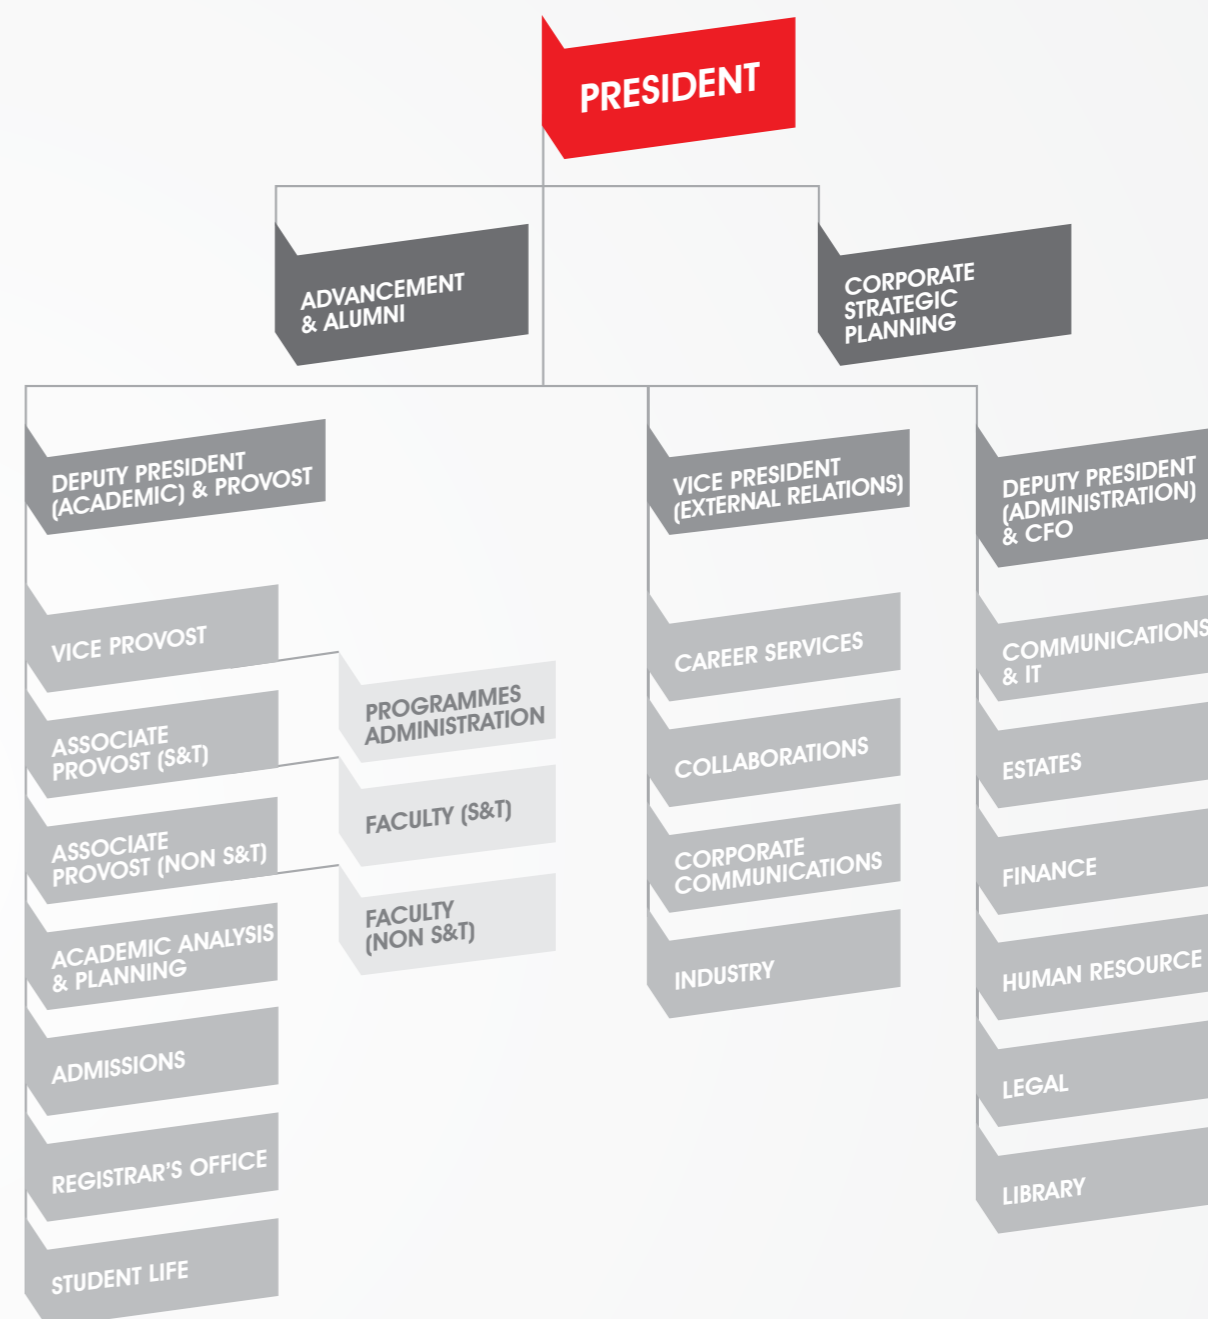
PRESIDENT

ADVANCEMENT & ALUMNI

CORPORATE STRATEGIC PLANNING

DEPUTY PRESIDENT (ACADEMIC) & PROVOST

VICE PROVOST

ASSOCIATE PROVOST (S&T)

ASSOCIATE PROVOST (NON S&T)

ACADEMIC ANALYSIS & PLANNING

ADMISSIONS

REGISTRAR'S OFFICE

STUDENT LIFE

PROGRAMMES ADMINISTRATION

FACULTY (S&T)

FACULTY (NON S&T)

VICE PRESIDENT (EXTERNAL RELATIONS)

CAREER SERVICES

COLLABORATIONS

CORPORATE COMMUNICATIONS

INDUSTRY

DEPUTY PRESIDENT (ADMINISTRATION) & CFO

COMMUNICATIONS & IT

ESTATES

FINANCE

HUMAN RESOURCE

LEGAL

LIBRARY